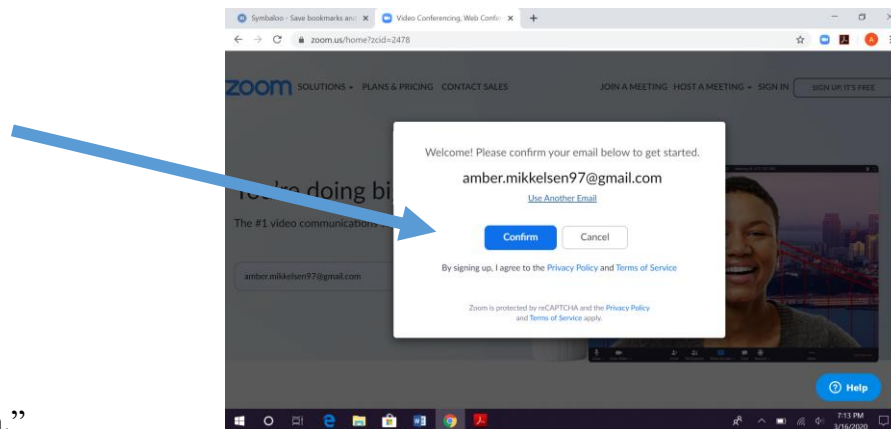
Symbaloo - Save bookmarks and
Video Conferencing, Web Confe
zoom.us/home?zcid=2478

zoom SOLUTIONS PLANS & PRICING CONTACT SALES JOIN A MEETING HOST A MEETING SIGN IN SIGN UP, IT'S FREE

You're doing bi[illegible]

The #1 video communications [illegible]

amber.mikkelsen97@gmail.com

Welcome! Please confirm your email below to get started.

amber.mikkelsen97@gmail.com

Use Another Email

Confirm Cancel

By signing up, I agree to the Privacy Policy and Terms of Service.

Zoom is protected by reCAPTCHA and the Privacy Policy and Terms of Service apply.

Help

7:13 PM
3/16/2020

.”